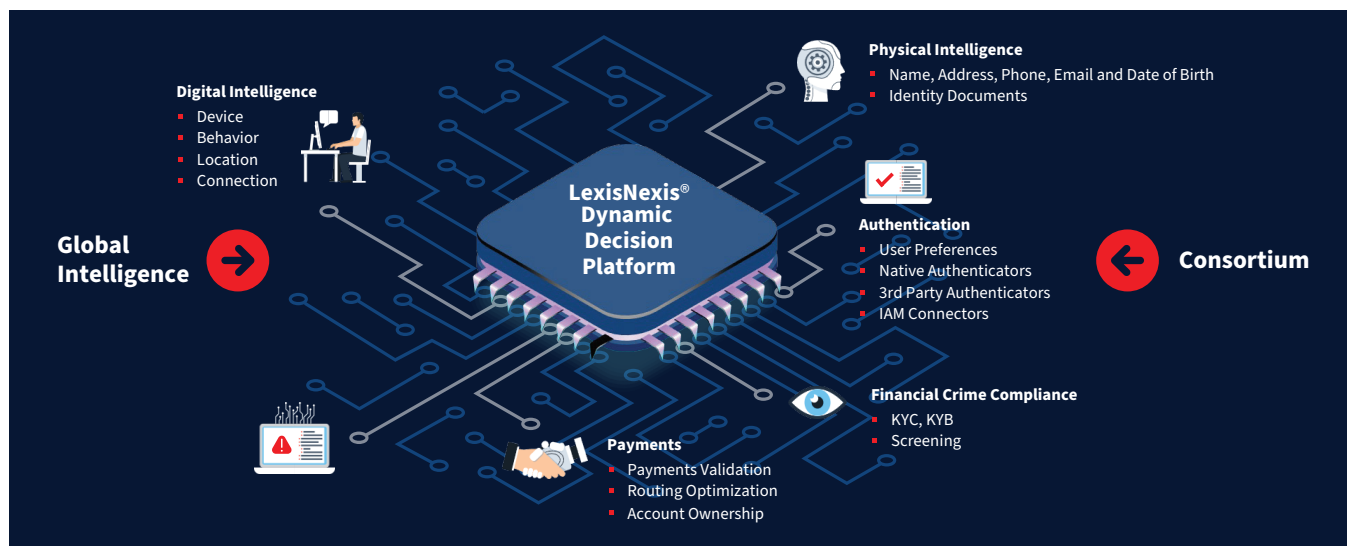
Digital Intelligence
- Device
- Behavior
- Location
- Connection

Global Intelligence

LexisNexis® Dynamic Decision Platform

Physical Intelligence
- Name, Address, Phone, Email and Date of Birth
- Identity Documents

Authentication
- User Preferences
- Native Authenticators
- 3rd Party Authenticators
- IAM Connectors

Consortium

Financial Crime Compliance
- KYC, KYB
- Screening

Payments
- Payments Validation
- Routing Optimization
- Account Ownership